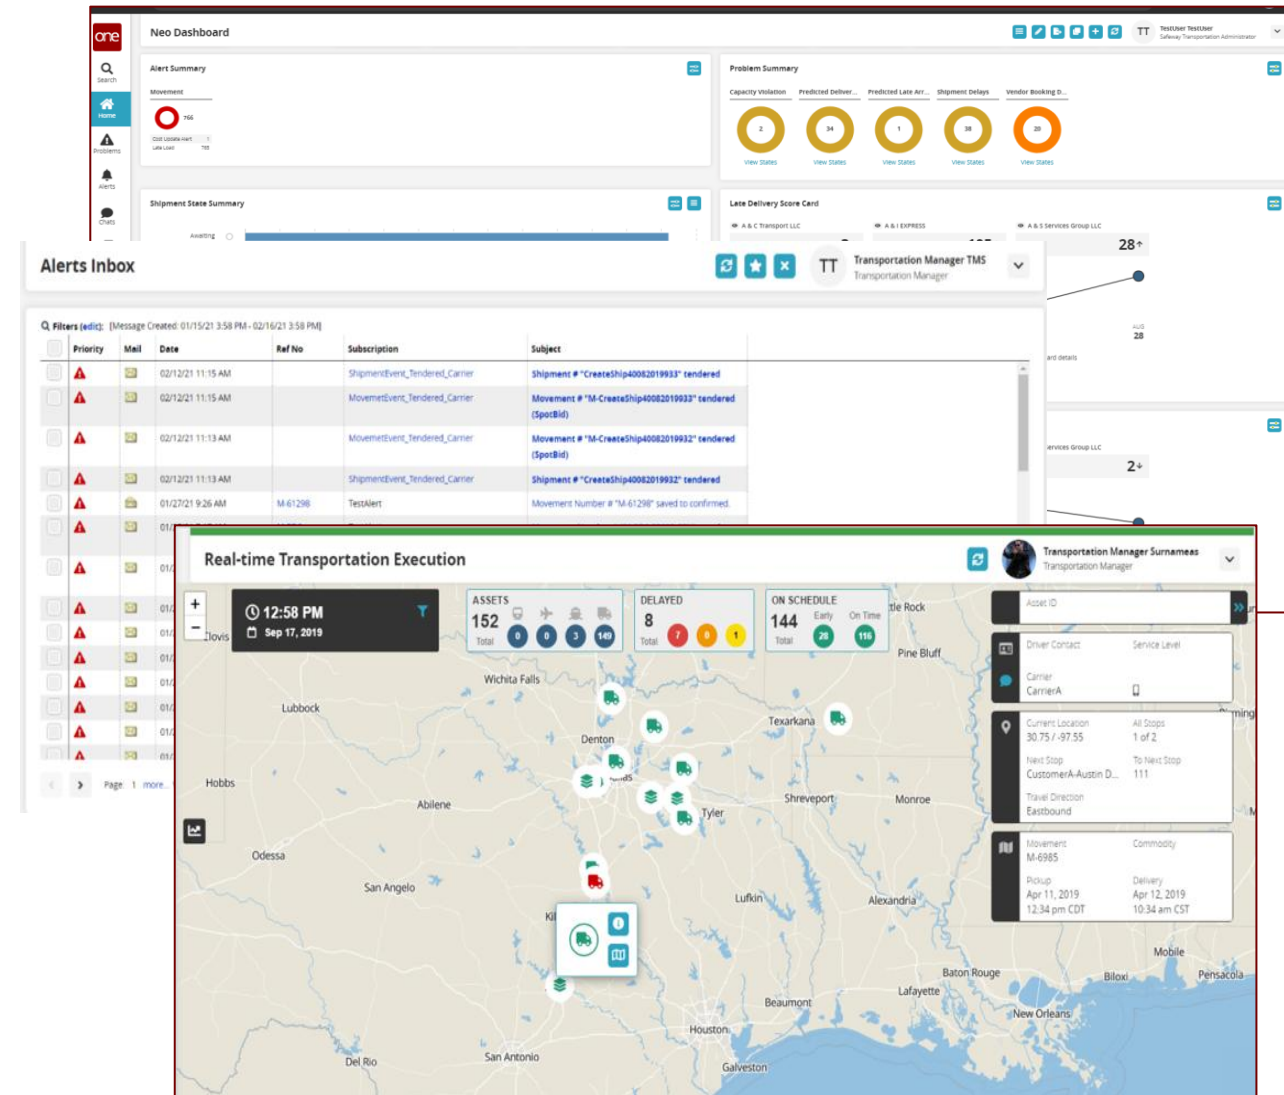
one
Search
Home
Problems
Alerts
Chats

Neo Dashboard
TT TestUser TestUser
Safeway Transportation Administrator

Alert Summary
Movement
766
Cost Update Alert
Late Load 765

Problem Summary
Capacity Violation | Predicted Deliver... | Predicted Late Arr... | Shipment Delays | Vendor Booking D...
2 | 34 | 1 | 38 | 20
View States | View States | View States | View States | View States

Shipment State Summary
Awaiting

Late Delivery Score Card
A & C Transport LLC | A & I EXPRESS | A & S Services Group LLC
28↑
Aug 28
ard details
ervices Group LLC
2↓

Alerts Inbox
TT Transportation Manager TMS
Transportation Manager

Filters (edit): [Message Created: 01/15/21 3:58 PM - 02/16/21 3:58 PM]

| | Priority | Mail | Date | Ref No | Subscription | Subject |
|---|---|---|---|---|---|---|
| | | | 02/12/21 11:15 AM | | ShipmentEvent_Tendered_Carrier | Shipment # "CreateShip40082019933" tendered |
| | | | 02/12/21 11:15 AM | | MovementEvent_Tendered_Carrier | Movement # "M-CreateShip40082019933" tendered (SpotBid) |
| | | | 02/12/21 11:13 AM | | MovemetEvent_Tendered_Carrier | Movement # "M-CreateShip40082019932" tendered (SpotBid) |
| | | | 02/12/21 11:13 AM | | ShipmentEvent_Tendered_Carrier | Shipment # "CreateShip40082019932" tendered |
| | | | 01/27/21 9:26 AM | M-61298 | TestAlert | Movement Number # "M-61298" saved to confirmed. |

Page 1 more...

Real-time Transportation Execution
Transportation Manager Surnameas
Transportation Manager

12:58 PM
Sep 17, 2019
ASSETS 152 Total 0 0 3 149
DELAYED 8 Total 7 0 1
ON SCHEDULE 144 Total Early 28 On Time 116

Asset ID
Driver Contact | Service Level
Carrier
CarrierA
Current Location 30.75 / -97.55 | All Stops 1 of 2
Next Stop CustomerA-Austin D... | To Next Stop 111
Travel Direction Eastbound
Movement M-6985 | Commodity
Pickup Apr 11, 2019 12:34 pm CDT | Delivery Apr 12, 2019 10:34 am CST

Clovis, Lubbock, Hobbs, Wichita Falls, Denton, Texarkana, Little Rock, Pine Bluff, Abilene, Shreveport, Monroe, Tyler, Odessa, San Angelo, Lufkin, Alexandria, Baton Rouge, Lafayette, Beaumont, Biloxi, Mobile, Pensacola, New Orleans, Houston, San Antonio, Del Rio, Galveston